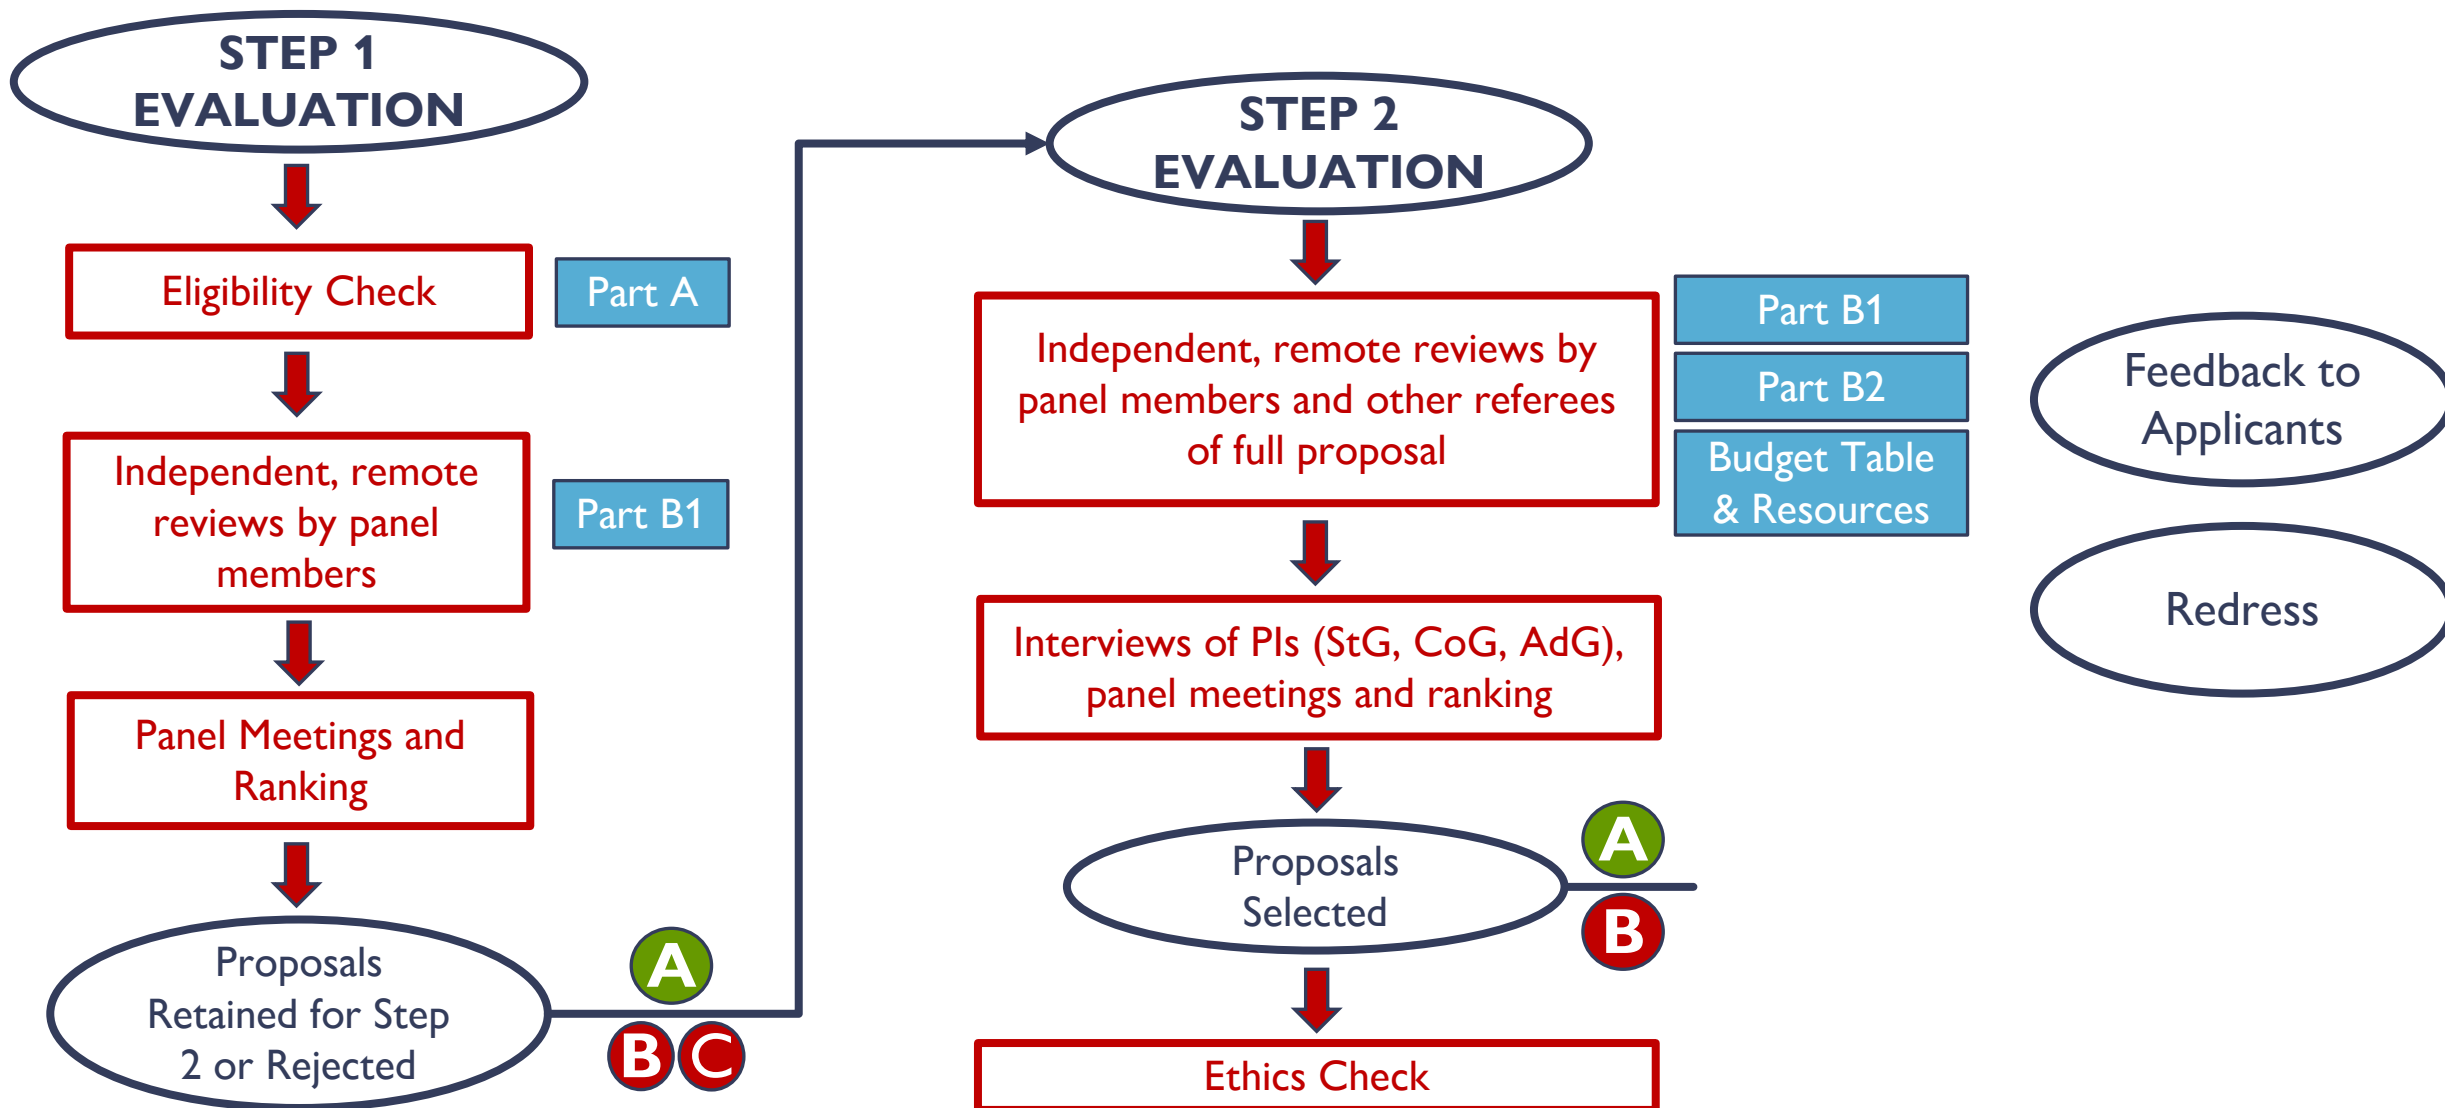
STEP 1 EVALUATION

Eligibility Check

Part A

Independent, remote reviews by panel members

Part B1

Panel Meetings and Ranking

Proposals Retained for Step 2 or Rejected

A

B C

STEP 2 EVALUATION

Independent, remote reviews by panel members and other referees of full proposal

Part B1

Part B2

Budget Table & Resources

Interviews of PIs (StG, CoG, AdG), panel meetings and ranking

Proposals Selected

A

B

Ethics Check

Feedback to Applicants

Redress